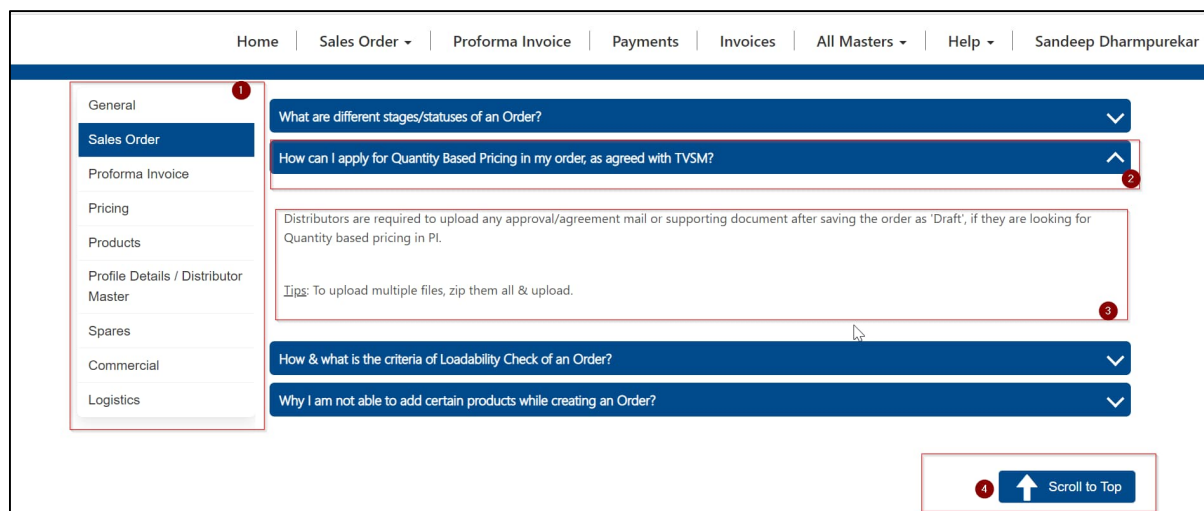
Home | Sales Order ▾ | Proforma Invoice | Payments | Invoices | All Masters ▾ | Help ▾ | Sandeep Dharmpurekar

1

General

Sales Order

Proforma Invoice

Pricing

Products

Profile Details / Distributor Master

Spares

Commercial

Logistics

What are different stages/statuses of an Order?

How can I apply for Quantity Based Pricing in my order, as agreed with TVSM?

2

Distributors are required to upload any approval/agreement mail or supporting document after saving the order as 'Draft', if they are looking for Quantity based pricing in PI.

Tips: To upload multiple files, zip them all & upload.

3

How & what is the criteria of Loadability Check of an Order?

Why I am not able to add certain products while creating an Order?

4

Scroll to Top